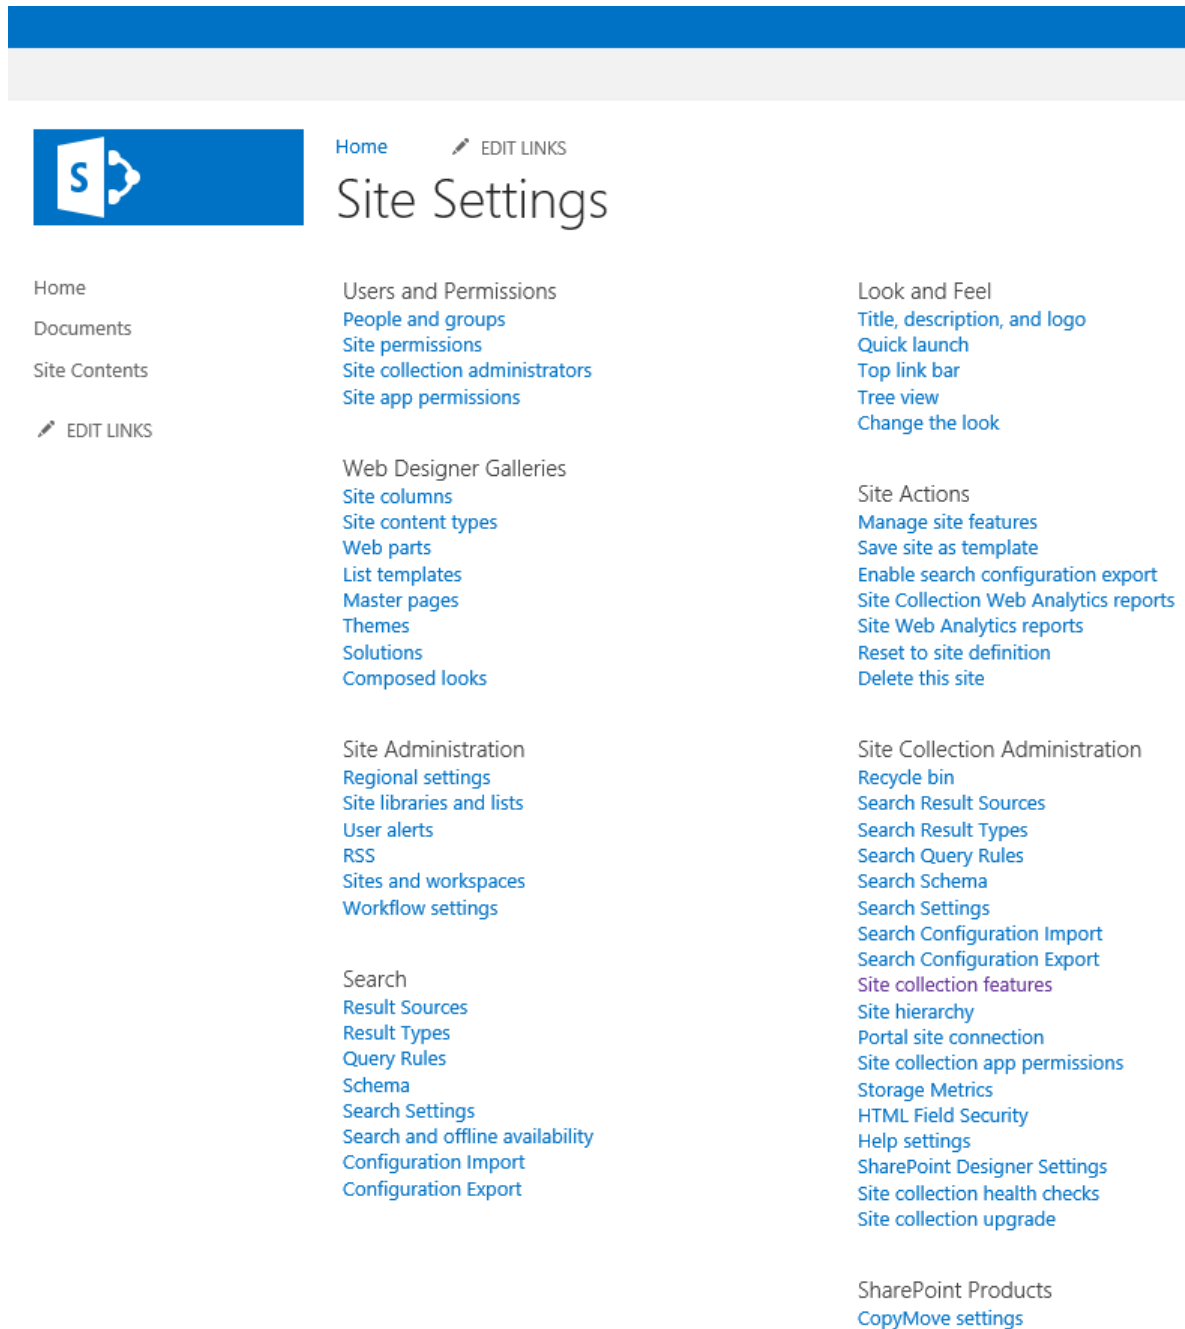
S

Home EDIT LINKS

Site Settings

Home

Documents

Site Contents

EDIT LINKS

Users and Permissions
People and groups
Site permissions
Site collection administrators
Site app permissions

Web Designer Galleries
Site columns
Site content types
Web parts
List templates
Master pages
Themes
Solutions
Composed looks

Site Administration
Regional settings
Site libraries and lists
User alerts
RSS
Sites and workspaces
Workflow settings

Search
Result Sources
Result Types
Query Rules
Schema
Search Settings
Search and offline availability
Configuration Import
Configuration Export

Look and Feel
Title, description, and logo
Quick launch
Top link bar
Tree view
Change the look

Site Actions
Manage site features
Save site as template
Enable search configuration export
Site Collection Web Analytics reports
Site Web Analytics reports
Reset to site definition
Delete this site

Site Collection Administration
Recycle bin
Search Result Sources
Search Result Types
Search Query Rules
Search Schema
Search Settings
Search Configuration Import
Search Configuration Export
Site collection features
Site hierarchy
Portal site connection
Site collection app permissions
Storage Metrics
HTML Field Security
Help settings
SharePoint Designer Settings
Site collection health checks
Site collection upgrade

SharePoint Products
CopyMove settings